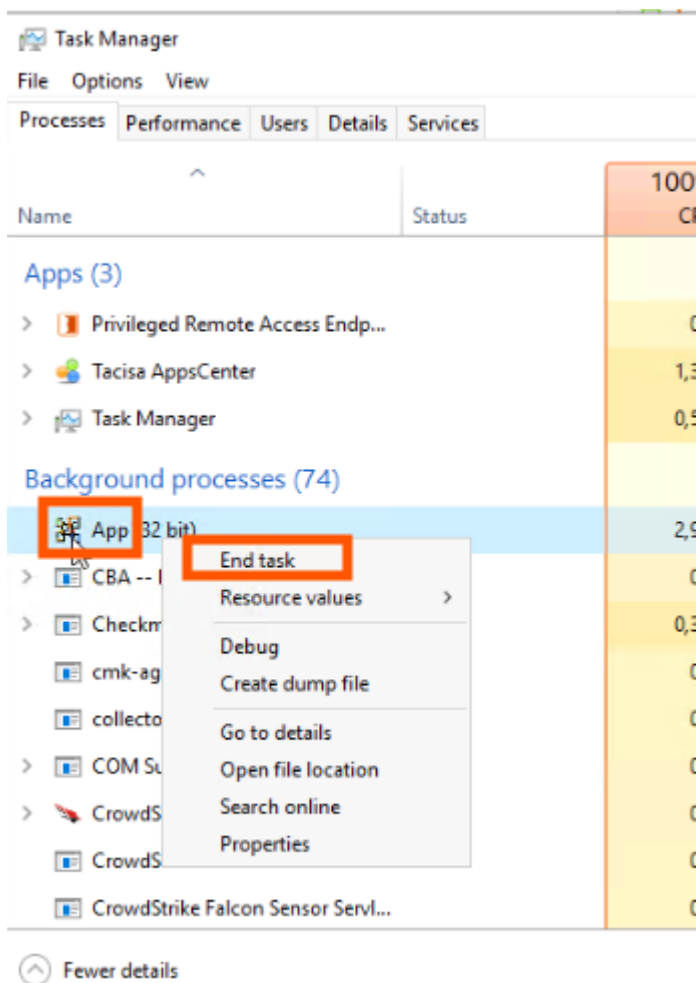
Task Manager
File Options View
Processes Performance Users Details Services

Name Status 100 C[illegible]

Apps (3)
Privileged Remote Access Endp... 0
Tacisa AppsCenter 1,3
Task Manager 0,5

Background processes (74)
App (32 bit) 2,9
CBA -- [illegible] 0
Checkm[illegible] 0,3
cmk-ag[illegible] 0
collecto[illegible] 0
COM Su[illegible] 0
CrowdS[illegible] 0
CrowdS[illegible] 0
CrowdStrike Falcon Sensor Servl... 0

End task
Resource values
Debug
Create dump file
Go to details
Open file location
Search online
Properties

Fewer details